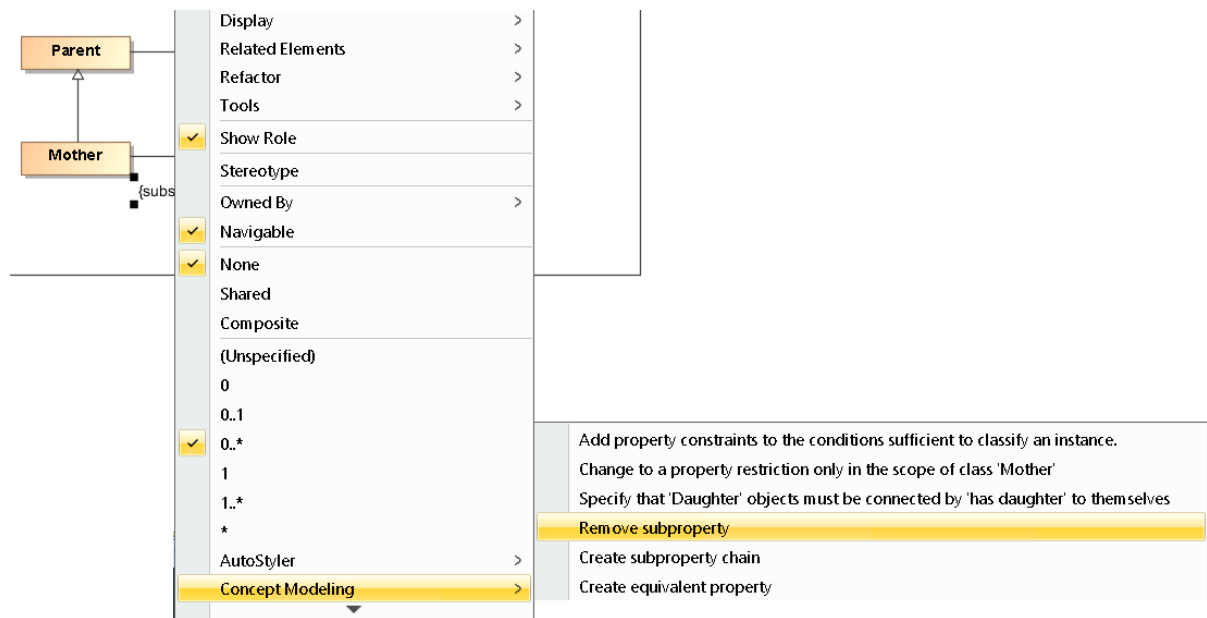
Parent

Mother

{subs

Display >
Related Elements >
Refactor >
Tools >
Show Role
Stereotype
Owned By >
Navigable
None
Shared
Composite
(Unspecified)
0
0..1
0..*
1
1..*
*
AutoStyler >
Concept Modeling >

Add property constraints to the conditions sufficient to classify an instance.
Change to a property restriction only in the scope of class 'Mother'
Specify that 'Daughter' objects must be connected by 'has daughter' to themselves
Remove subproperty
Create subproperty chain
Create equivalent property